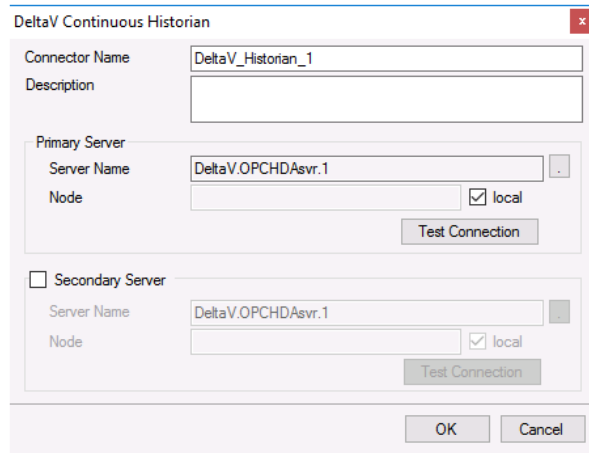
DeltaV Continuous Historian

x

Connector Name DeltaV_Historian_1

Description

Primary Server

Server Name DeltaV.OPCHDAsvr.1 ...

Node local

Test Connection

Secondary Server

Server Name DeltaV.OPCHDAsvr.1 ...

Node local

Test Connection

OK Cancel